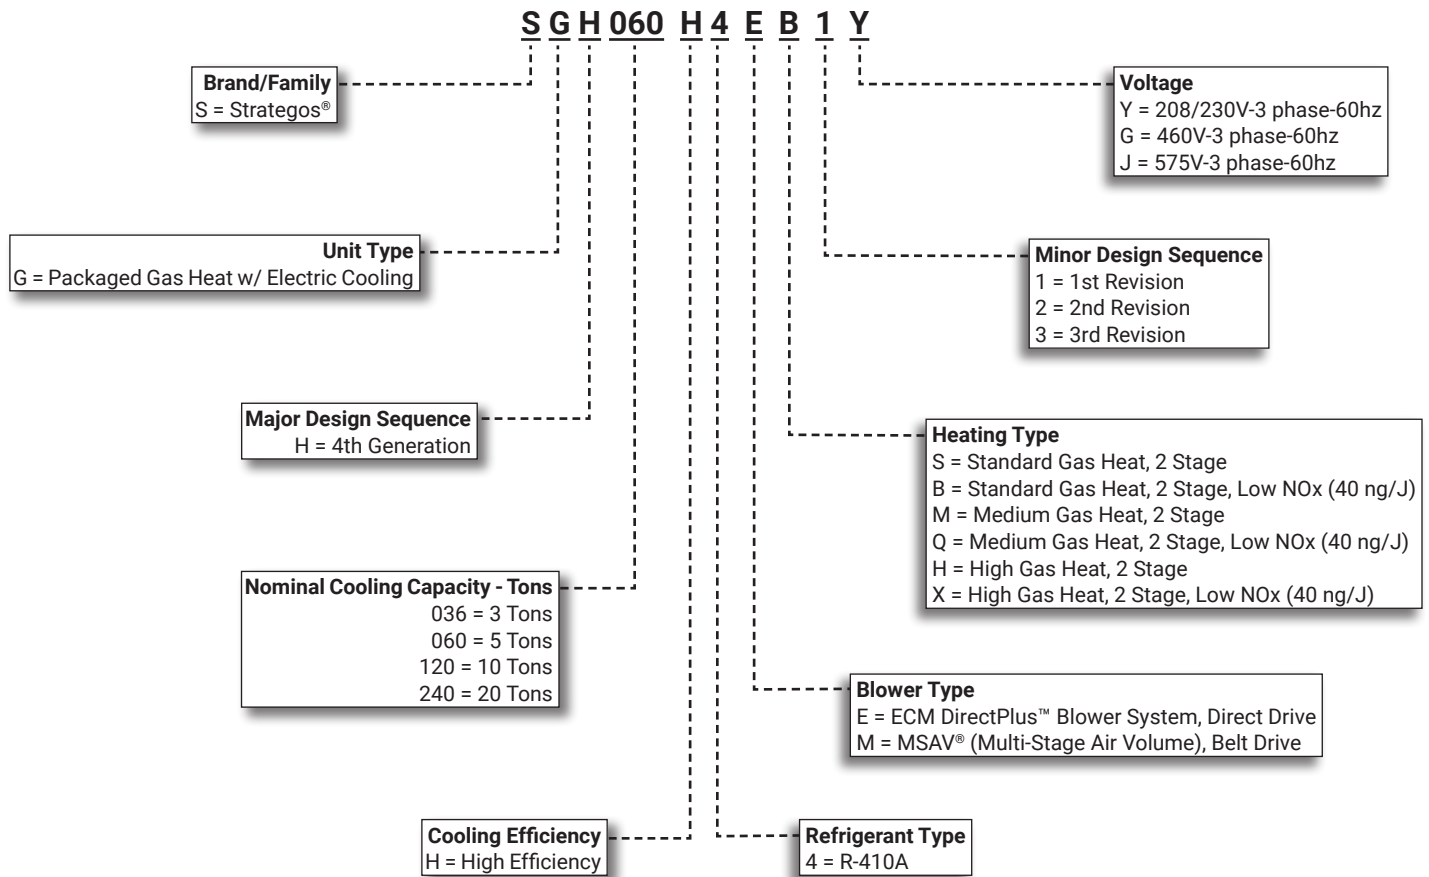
S G H 060 H 4 E B 1 Y

Brand/Family
S = Strategos®

Unit Type
G = Packaged Gas Heat w/ Electric Cooling

Major Design Sequence
H = 4th Generation

Nominal Cooling Capacity - Tons
036 = 3 Tons
060 = 5 Tons
120 = 10 Tons
240 = 20 Tons

Cooling Efficiency
H = High Efficiency

Refrigerant Type
4 = R-410A

Blower Type
E = ECM DirectPlus™ Blower System, Direct Drive
M = MSAV® (Multi-Stage Air Volume), Belt Drive

Heating Type
S = Standard Gas Heat, 2 Stage
B = Standard Gas Heat, 2 Stage, Low NOx (40 ng/J)
M = Medium Gas Heat, 2 Stage
Q = Medium Gas Heat, 2 Stage, Low NOx (40 ng/J)
H = High Gas Heat, 2 Stage
X = High Gas Heat, 2 Stage, Low NOx (40 ng/J)

Minor Design Sequence
1 = 1st Revision
2 = 2nd Revision
3 = 3rd Revision

Voltage
Y = 208/230V-3 phase-60hz
G = 460V-3 phase-60hz
J = 575V-3 phase-60hz